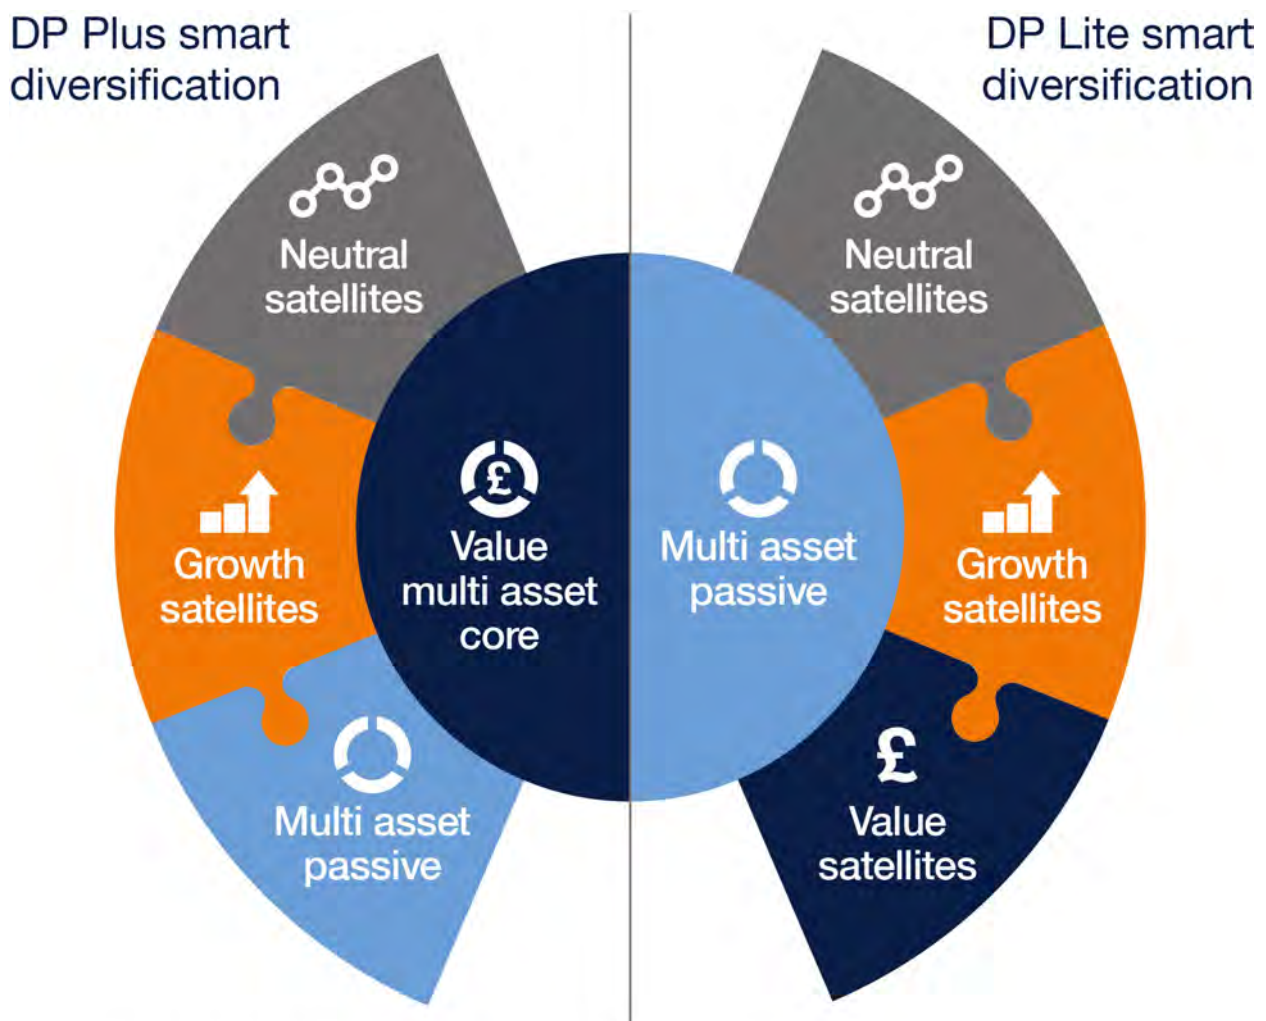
DP Plus smart diversification

Neutral satellites

Growth satellites

Value multi asset core

Multi asset passive

DP Lite smart diversification

Neutral satellites

Multi asset passive

Growth satellites

£

Value satellites